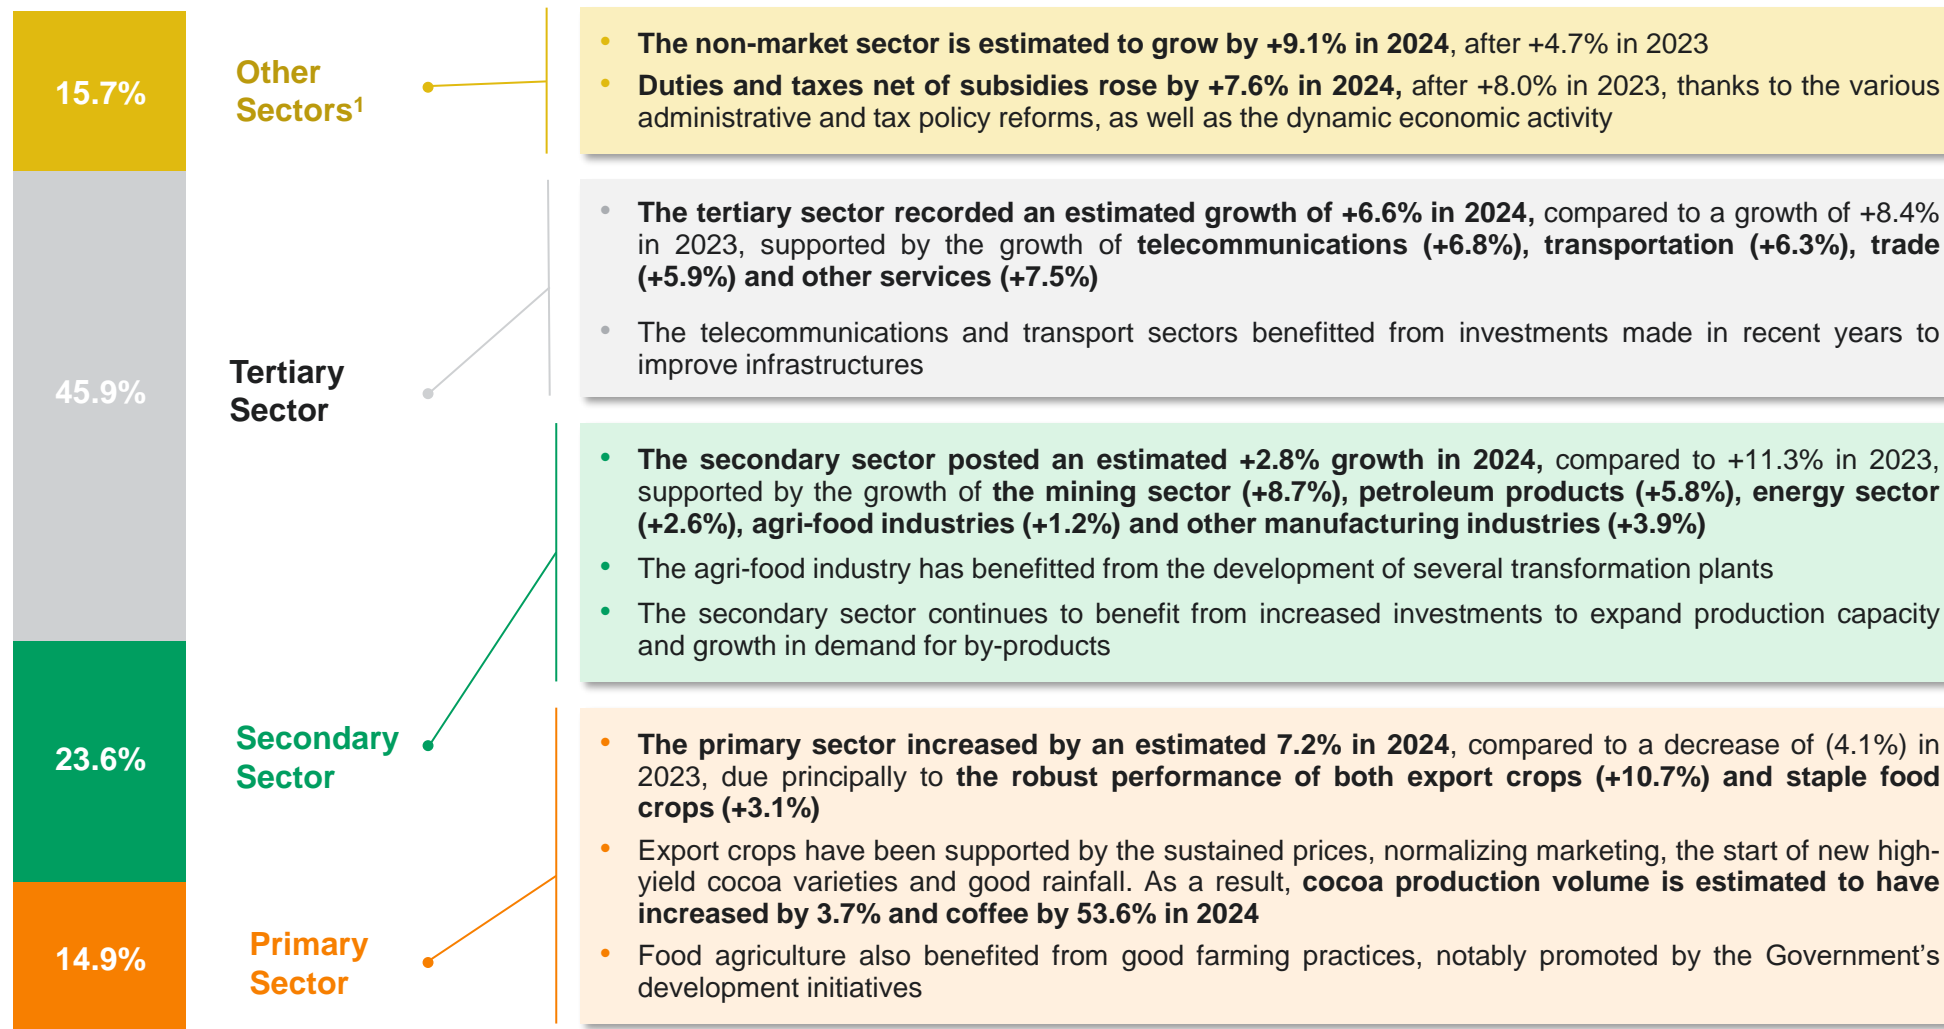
15.7%

Other Sectors$^1$

- The non-market sector is estimated to grow by +9.1% in 2024, after +4.7% in 2023
- Duties and taxes net of subsidies rose by +7.6% in 2024, after +8.0% in 2023, thanks to the various administrative and tax policy reforms, as well as the dynamic economic activity

45.9%

Tertiary Sector

- The tertiary sector recorded an estimated growth of +6.6% in 2024, compared to a growth of +8.4% in 2023, supported by the growth of telecommunications (+6.8%), transportation (+6.3%), trade (+5.9%) and other services (+7.5%)
- The telecommunications and transport sectors benefitted from investments made in recent years to improve infrastructures

23.6%

Secondary Sector

- The secondary sector posted an estimated +2.8% growth in 2024, compared to +11.3% in 2023, supported by the growth of the mining sector (+8.7%), petroleum products (+5.8%), energy sector (+2.6%), agri-food industries (+1.2%) and other manufacturing industries (+3.9%)
- The agri-food industry has benefitted from the development of several transformation plants
- The secondary sector continues to benefit from increased investments to expand production capacity and growth in demand for by-products

14.9%

Primary Sector

- The primary sector increased by an estimated 7.2% in 2024, compared to a decrease of (4.1%) in 2023, due principally to the robust performance of both export crops (+10.7%) and staple food crops (+3.1%)
- Export crops have been supported by the sustained prices, normalizing marketing, the start of new high-yield cocoa varieties and good rainfall. As a result, cocoa production volume is estimated to have increased by 3.7% and coffee by 53.6% in 2024
- Food agriculture also benefited from good farming practices, notably promoted by the Government's development initiatives